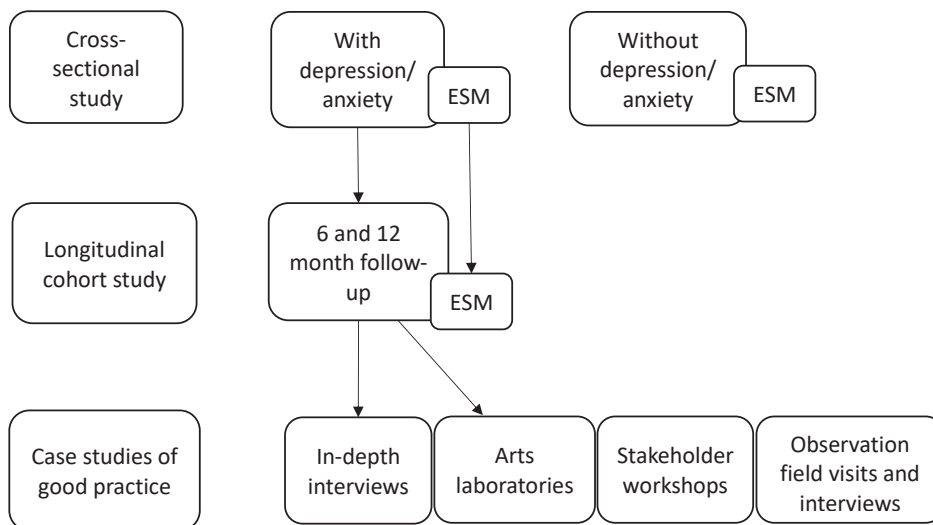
Cross-sectional study

With depression/ anxiety

ESM

Without depression/ anxiety

ESM

Longitudinal cohort study

6 and 12 month follow-up

ESM

Case studies of good practice

In-depth interviews

Arts laboratories

Stakeholder workshops

Observation field visits and interviews